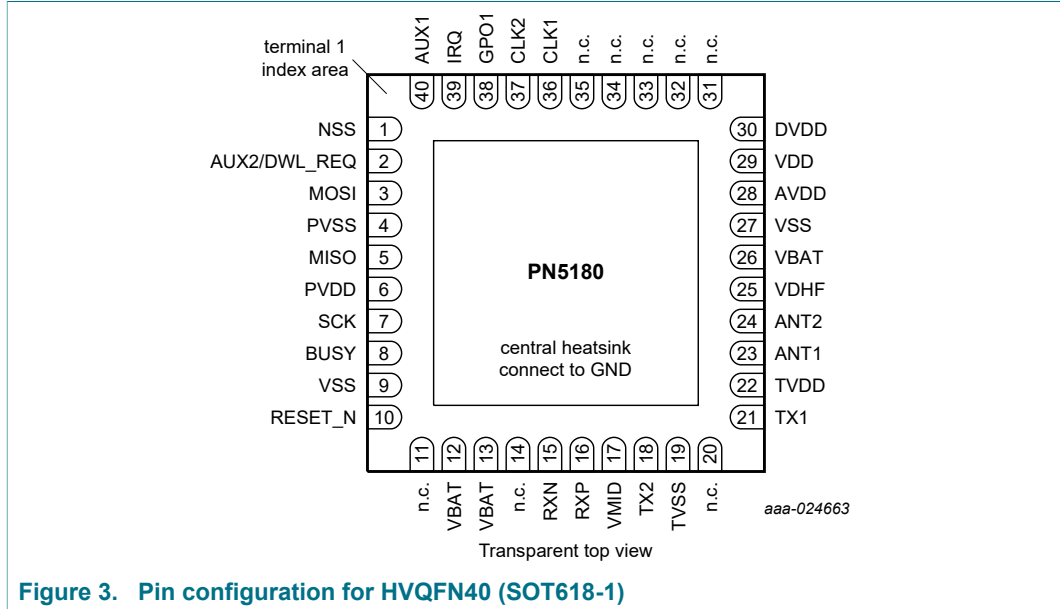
terminal 1
index area

AUX1 40
IRQ 39
GPO1 38
CLK2 37
CLK1 36
n.c. 35
n.c. 34
n.c. 33
n.c. 32
n.c. 31

NSS 1
AUX2/DWL_REQ 2
MOSI 3
PVSS 4
MISO 5
PVDD 6
SCK 7
BUSY 8
VSS 9
RESET_N 10

30 DVDD
29 VDD
28 AVDD
27 VSS
26 VBAT
25 VDHF
24 ANT2
23 ANT1
22 TVDD
21 TX1

PN5180

central heatsink
connect to GND

11 n.c.
12 VBAT
13 VBAT
14 n.c.
15 RXN
16 RXP
17 VMID
18 TX2
19 TVSS
20 n.c.

aaa-024663

Transparent top view

Figure 3. Pin configuration for HVQFN40 (SOT618-1)